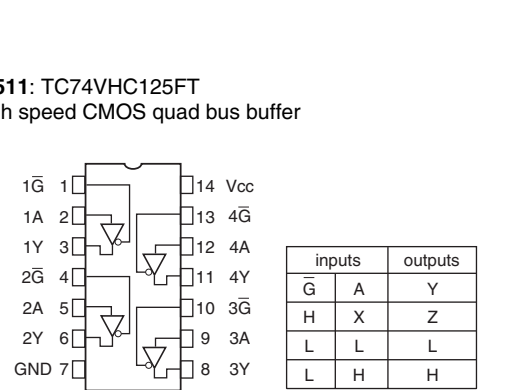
511: TC74VHC125FT
h speed CMOS quad bus buffer

$1\overline{G}$ 1
1A 2
1Y 3
$2\overline{G}$ 4
2A 5
2Y 6
GND 7

14 Vcc
13 $4\overline{G}$
12 4A
11 4Y
10 $3\overline{G}$
9 3A
8 3Y

| inputs | | outputs |
|---|---|---|
| $\overline{G}$ | A | Y |
| H | X | Z |
| L | L | L |
| L | H | H |